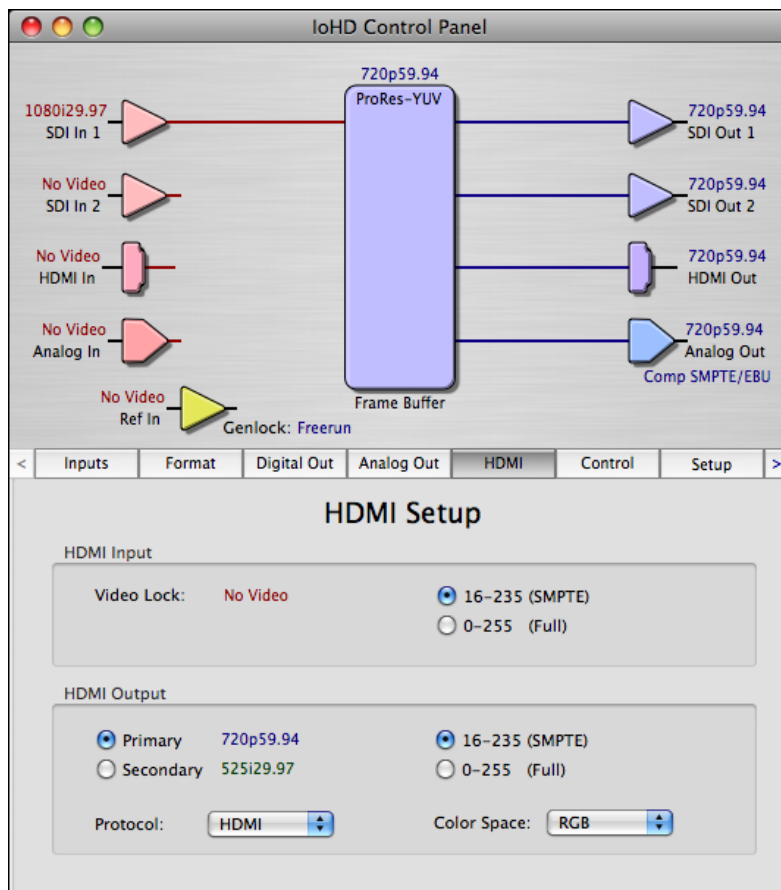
IoHD Control Panel

720p59.94
ProRes-YUV

1080i29.97
SDI In 1

No Video
SDI In 2

No Video
HDMI In

No Video
Analog In

No Video
Ref In

Genlock: Freerun

Frame Buffer

720p59.94
SDI Out 1

720p59.94
SDI Out 2

720p59.94
HDMI Out

720p59.94
Analog Out
Comp SMPTE/EBU

< | Inputs | Format | Digital Out | Analog Out | HDMI | Control | Setup | >

HDMI Setup

HDMI Input

Video Lock: No Video

16-235 (SMPTE)
0-255 (Full)

HDMI Output

Primary 720p59.94
Secondary 525i29.97

16-235 (SMPTE)
0-255 (Full)

Protocol: HDMI

Color Space: RGB